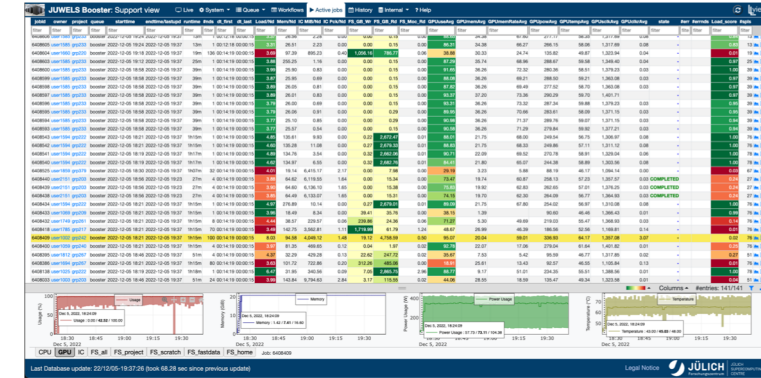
JUWELS Booster: Support view

Live | System | Queue | Workflows | Active jobs | History | Internal | Help

Columns | Entries: 141/141

Usage | Memory | Power Usage | Temperature

Dec 5, 2022

CPU | GPU | IC | FS_all | FS_project | FS_scratch | FS_fastdata | FS_home | Job: 6408409

Last Database update: 22/12/05-19:37:26 (took 68.28 sec since previous update)

Legal Notice

JÜLICH Forschungszentrum